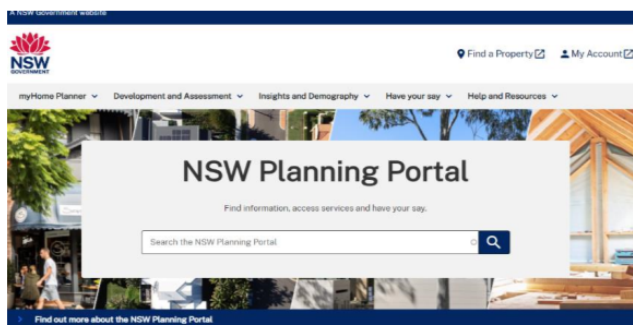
A NSW Government website

NSW GOVERNMENT

Find a Property

My Account

myHome Planner

Development and Assessment

Insights and Demography

Have your say

Help and Resources

NSW Planning Portal

Find information, access services and have your say.

Search the NSW Planning Portal

Find out more about the NSW Planning Portal